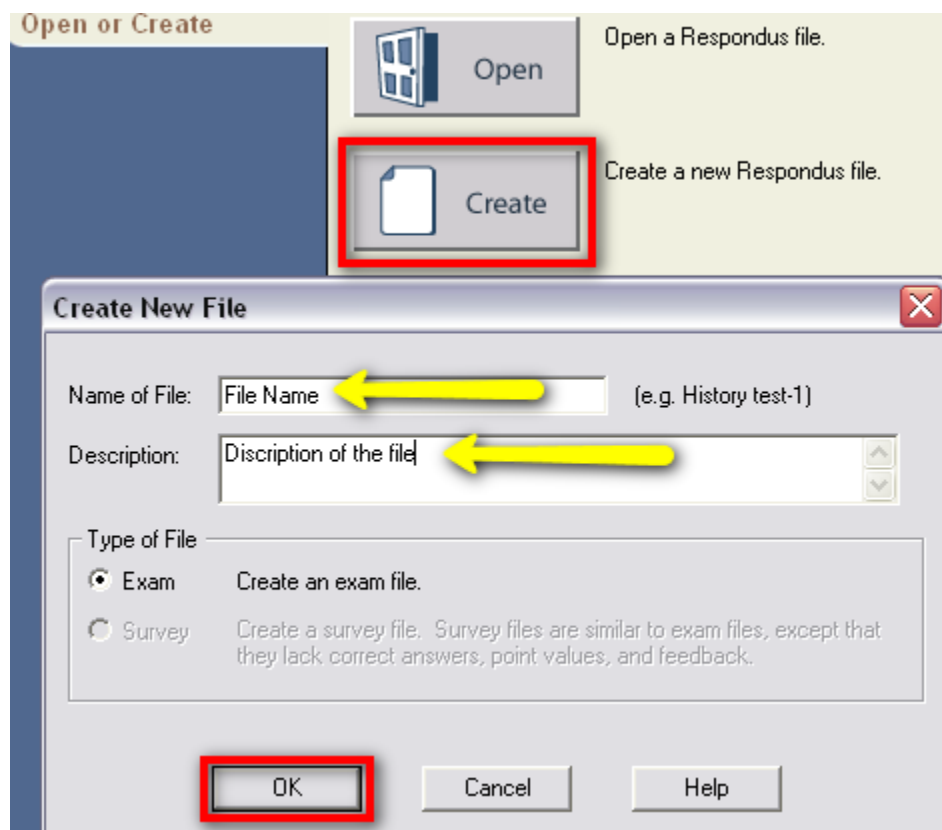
Open or Create

Open

Open a Respondus file.

Create

Create a new Respondus file.

Create New File

Name of File: File Name

(e.g. History test-1)

Description: Discription of the file

Type of File

Exam Create an exam file.

Survey Create a survey file. Survey files are similar to exam files, except that they lack correct answers, point values, and feedback.

OK

Cancel

Help